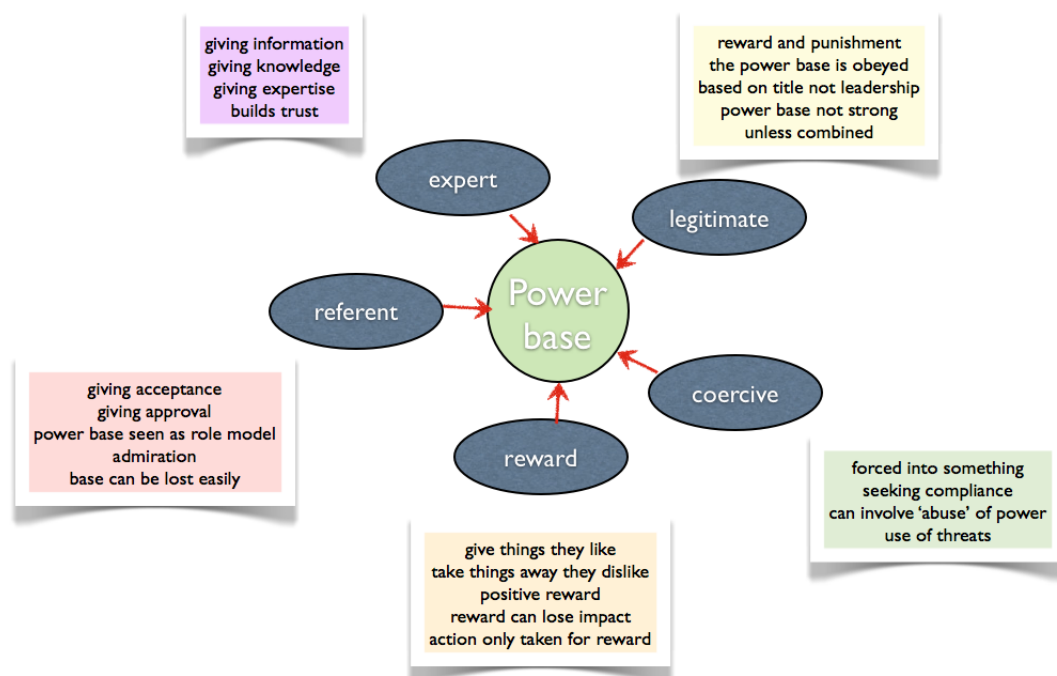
giving information
giving knowledge
giving expertise
builds trust

reward and punishment
the power base is obeyed
based on title not leadership
power base not strong
unless combined

expert

legitimate

referent

Power base

coercive

reward

giving acceptance
giving approval
power base seen as role model
admiration
base can be lost easily

forced into something
seeking compliance
can involve 'abuse' of power
use of threats

give things they like
take things away they dislike
positive reward
reward can lose impact
action only taken for reward